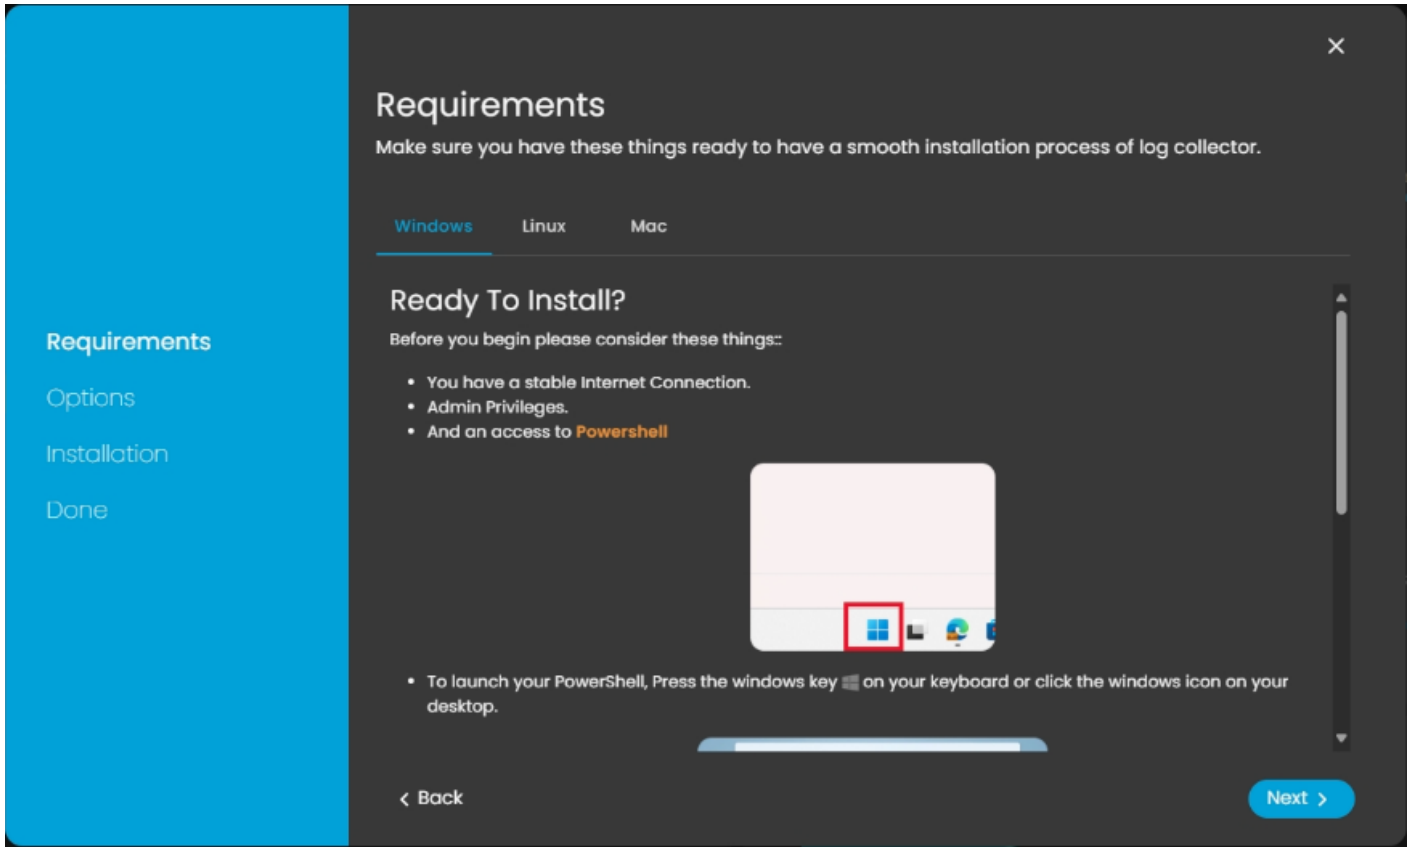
Requirements
Options
Installation
Done

×

Requirements
Make sure you have these things ready to have a smooth installation process of log collector.

Windows Linux Mac

Ready To Install?
Before you begin please consider these things::

- You have a stable Internet Connection.
- Admin Privileges.
- And an access to Powershell

- To launch your PowerShell, Press the windows key on your keyboard or click the windows icon on your desktop.

‹ Back
Next ›